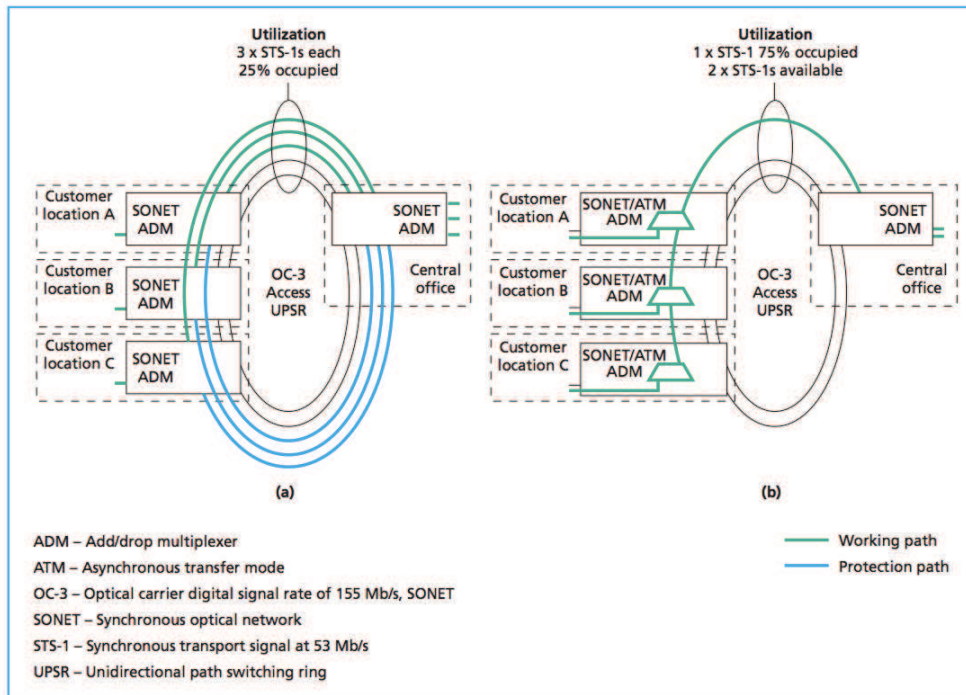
Utilization
3 x STS-1s each
25% occupied

Customer location A
SONET ADM

SONET ADM

Customer location B
SONET ADM

OC-3 Access UPSR

Central office

Customer location C
SONET ADM

(a)

Utilization
1 x STS-1 75% occupied
2 x STS-1s available

Customer location A
SONET/ATM ADM

SONET ADM

Customer location B
SONET/ATM ADM

OC-3 Access UPSR

Central office

Customer location C
SONET/ATM ADM

(b)

ADM – Add/drop multiplexer
ATM – Asynchronous transfer mode
OC-3 – Optical carrier digital signal rate of 155 Mb/s, SONET
SONET – Synchronous optical network
STS-1 – Synchronous transport signal at 53 Mb/s
UPSR – Unidirectional path switching ring

Working path
Protection path